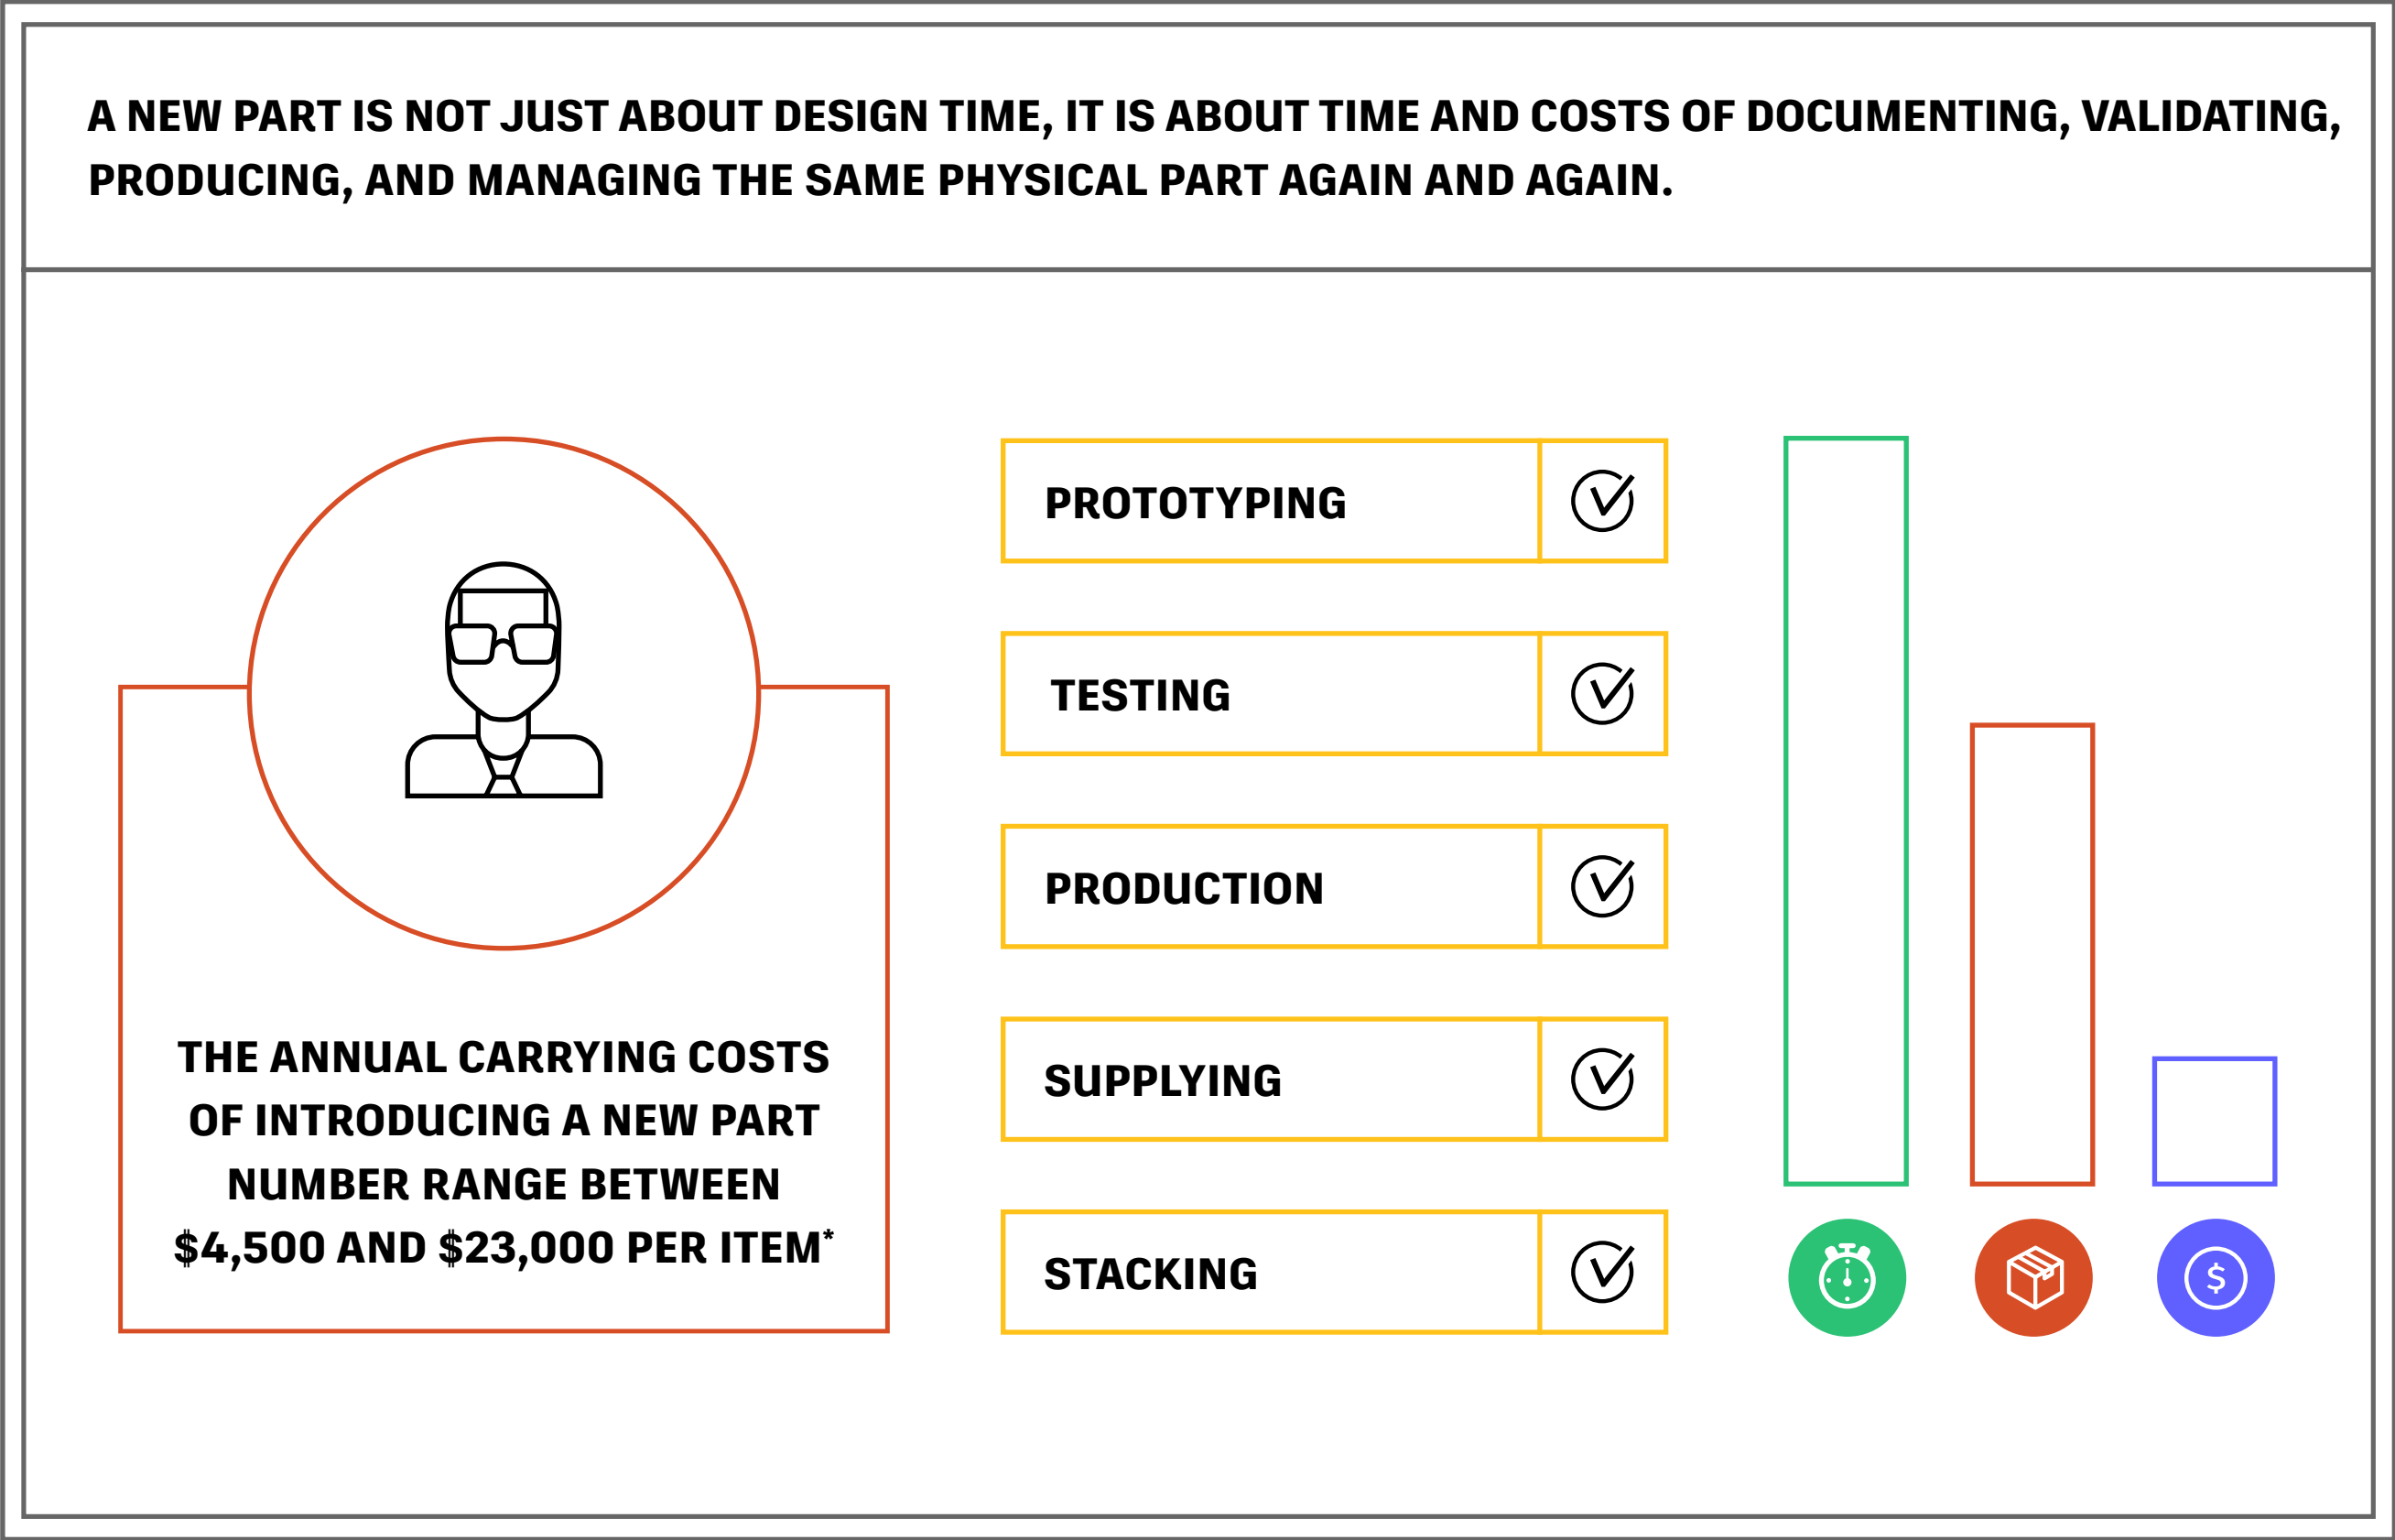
A NEW PART IS NOT JUST ABOUT DESIGN TIME, IT IS ABOUT TIME AND COSTS OF DOCUMENTING, VALIDATING, PRODUCING, AND MANAGING THE SAME PHYSICAL PART AGAIN AND AGAIN.

THE ANNUAL CARRYING COSTS OF INTRODUCING A NEW PART NUMBER RANGE BETWEEN \$4,500 AND \$23,000 PER ITEM*

PROTOTYPING

TESTING

PRODUCTION

SUPPLYING

STACKING

$